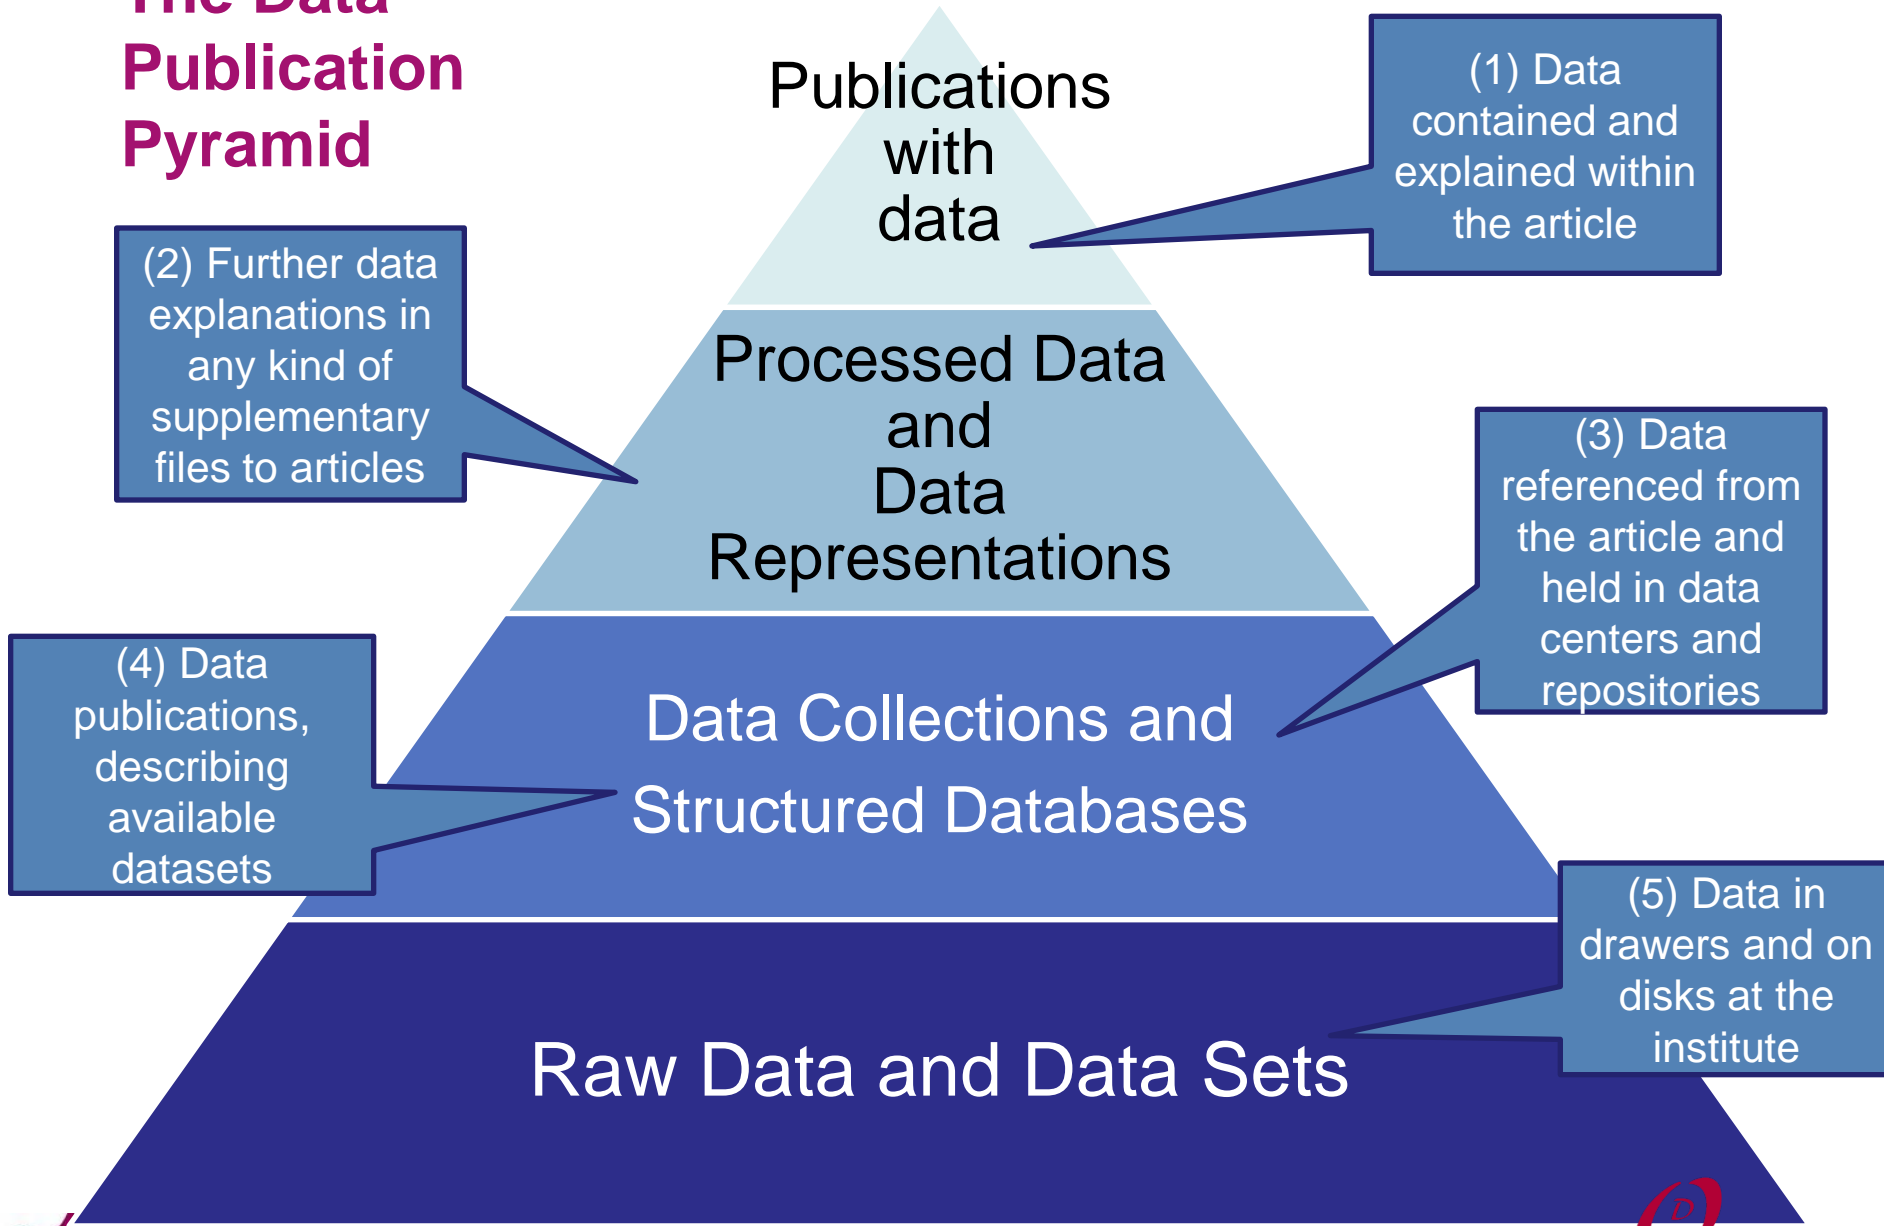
The Data Publication Pyramid

Publications with data

(1) Data contained and explained within the article

(2) Further data explanations in any kind of supplementary files to articles

Processed Data and Data Representations

(3) Data referenced from the article and held in data centers and repositories

(4) Data publications, describing available datasets

Data Collections and Structured Databases

(5) Data in drawers and on disks at the institute

Raw Data and Data Sets